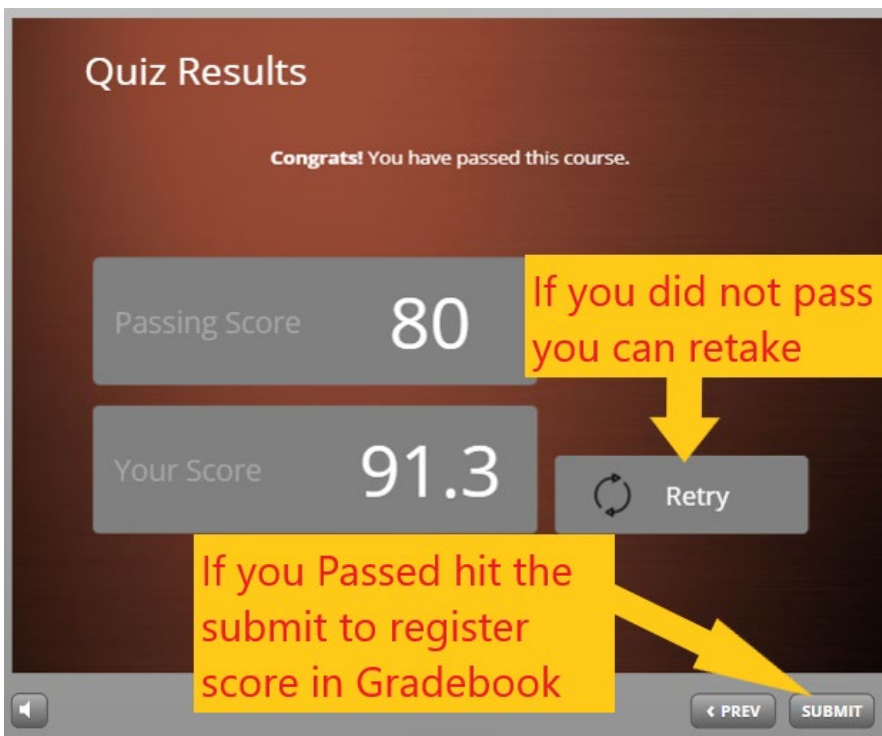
Quiz Results

**Congrats!** You have passed this course.

Passing Score 80

If you did not pass you can retake

Your Score 91.3

Retry

If you Passed hit the submit to register score in Gradebook

‹ PREV

SUBMIT